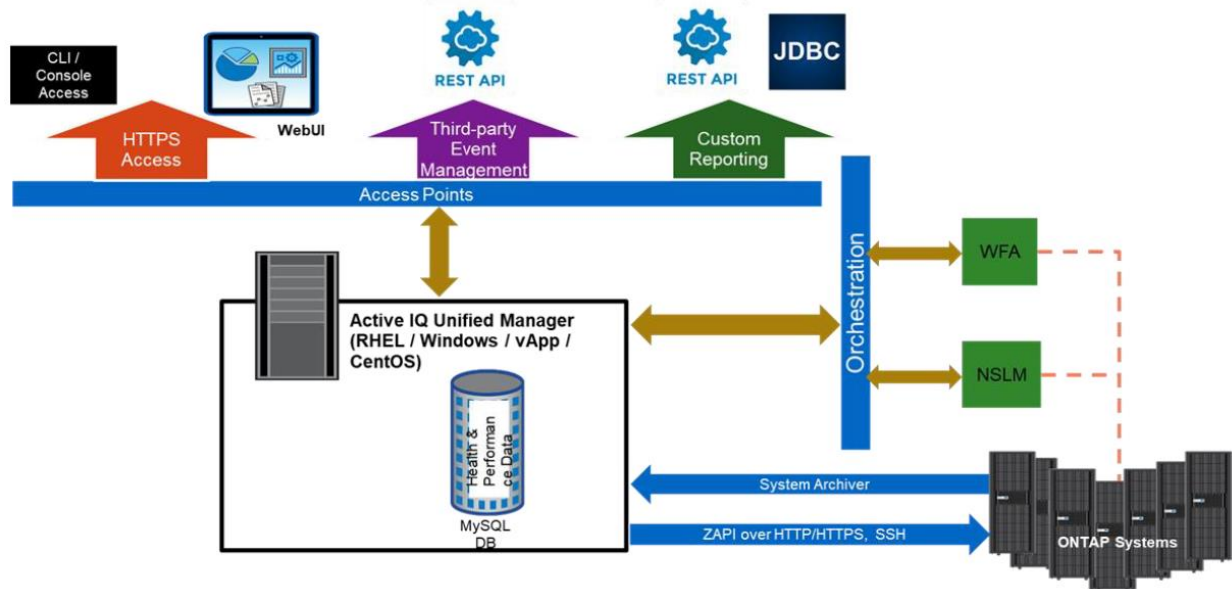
CLI / Console Access

WebUI

REST API

REST API

JDBC

HTTPS Access

Third-party Event Management

Custom Reporting

Access Points

Orchestration

WFA

NSLM

Active IQ Unified Manager (RHEL / Windows / vApp / CentOS)

Health & Performance Data

MySQL DB

System Archiver

ZAPI over HTTP/HTTPS, SSH

ONTAP Systems